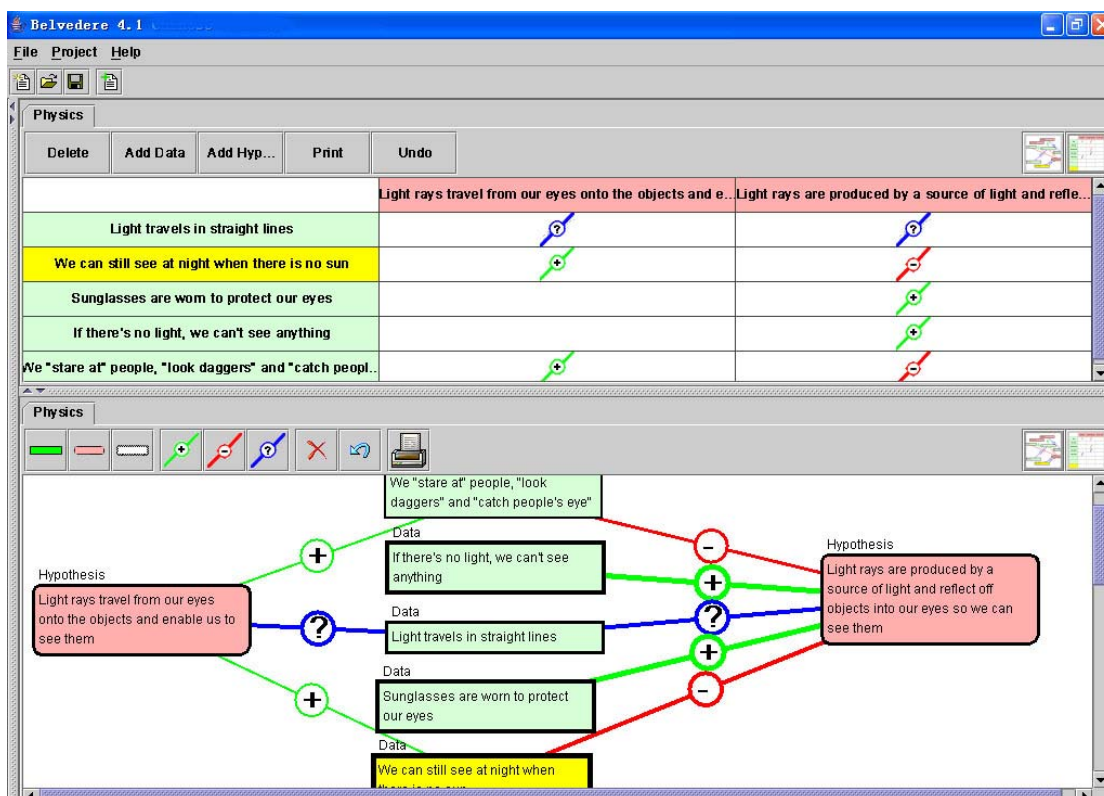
Belvedere 4.1

File Project Help

Physics

Delete | Add Data | Add Hyp... | Print | Undo

| | Light rays travel from our eyes onto the objects and e... | Light rays are produced by a source of light and refle... |
|---|---|---|
| Light travels in straight lines | ? | ? |
| We can still see at night when there is no sun | + | - |
| Sunglasses are wom to protect our eyes | | + |
| If there's no light, we can't see anything | | + |
| We "stare at" people, "look daggers" and "catch peopl... | + | - |

Physics

We "stare at" people, "look daggers" and "catch people's eye"

Data
If there's no light, we can't see anything

Hypothesis
Light rays travel from our eyes onto the objects and enable us to see them

Data
Light travels in straight lines

Data
Sunglasses are worn to protect our eyes

Data
We can still see at night when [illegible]

Hypothesis
Light rays are produced by a source of light and reflect off objects into our eyes so we can see them

+ ? + - + ? + -